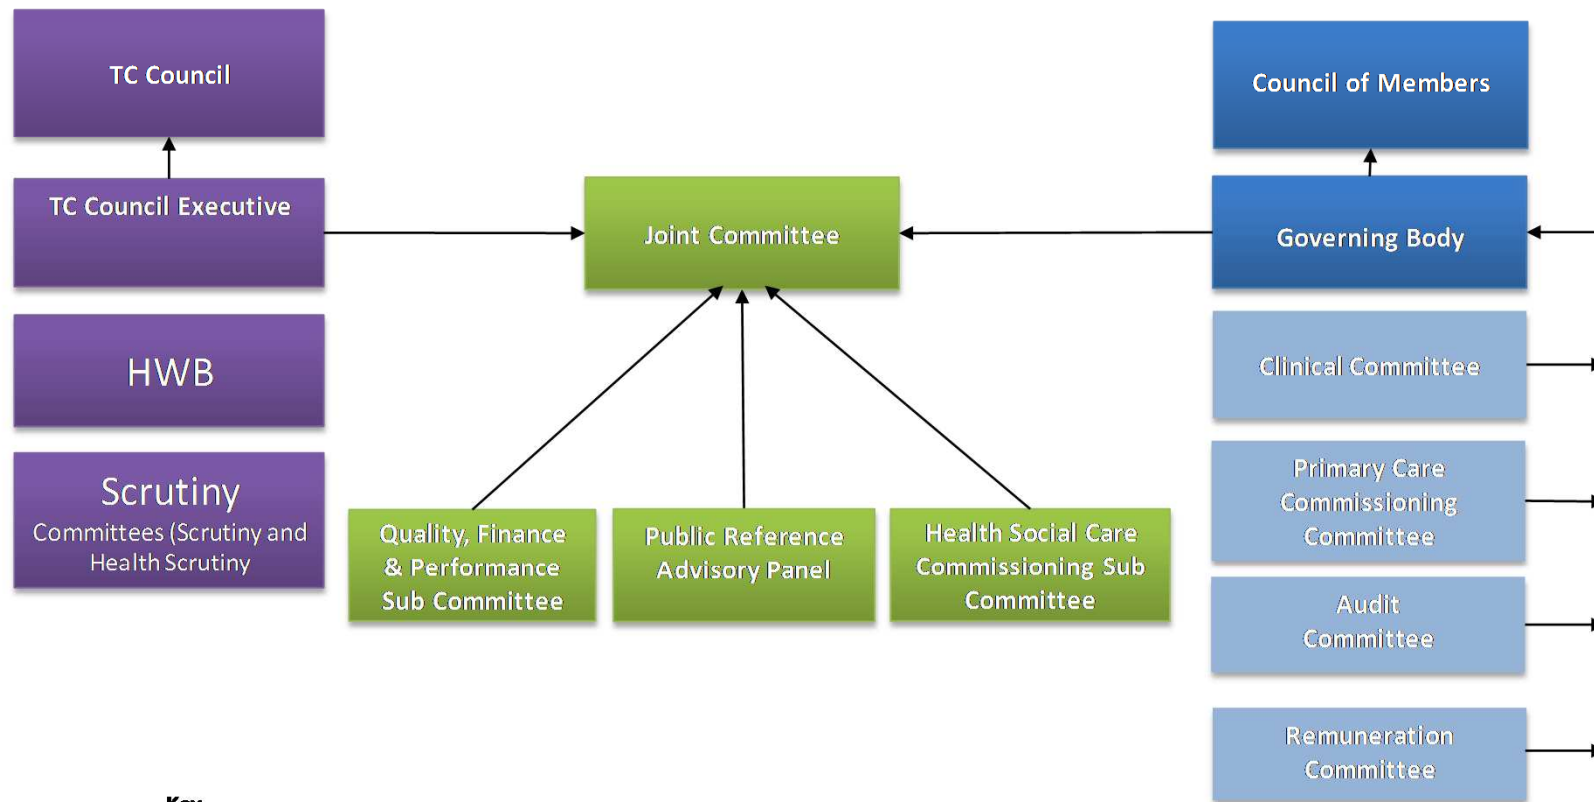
TC Council

TC Council Executive

HWB

Scrutiny
Committees (Scrutiny and Health Scrutiny

Joint Committee

Quality, Finance & Performance Sub Committee

Public Reference Advisory Panel

Health Social Care Commissioning Sub Committee

Council of Members

Governing Body

Clinical Committee

Primary Care Commissioning Committee

Audit Committee

Remuneration Committee

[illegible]